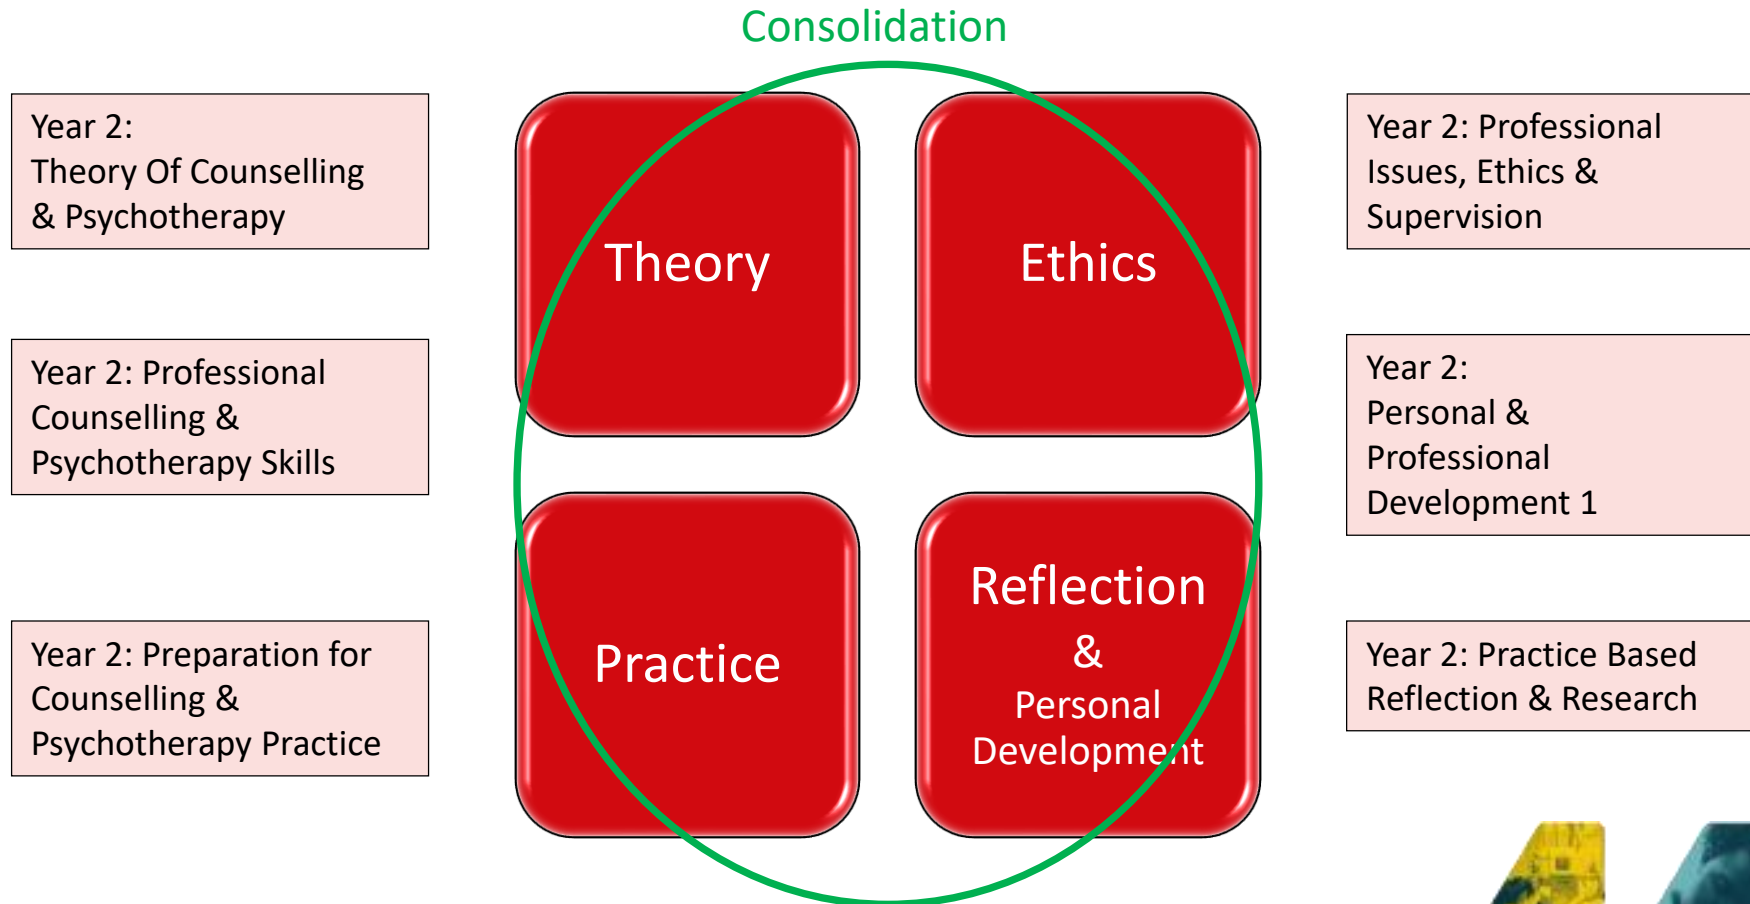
Consolidation

Year 2:
Theory Of Counselling & Psychotherapy

Year 2: Professional Counselling & Psychotherapy Skills

Year 2: Preparation for Counselling & Psychotherapy Practice

Theory

Ethics

Practice

Reflection & Personal Development

Year 2: Professional Issues, Ethics & Supervision

Year 2:
Personal & Professional Development 1

Year 2: Practice Based Reflection & Research